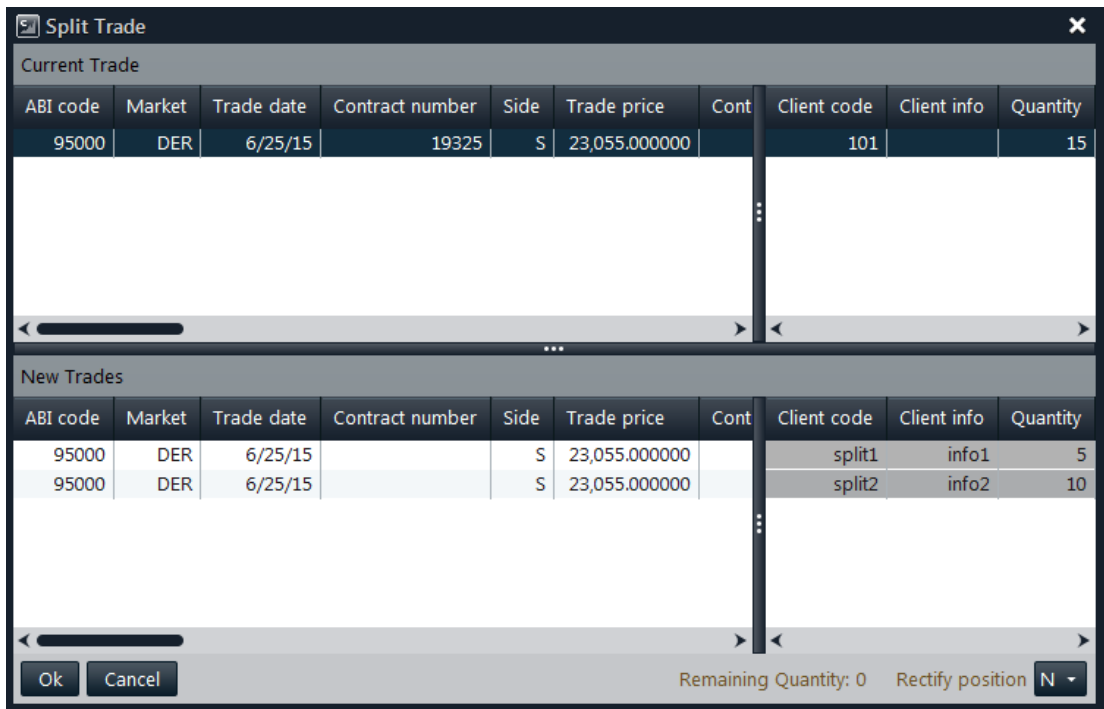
Split Trade

Current Trade

| ABI code | Market | Trade date | Contract number | Side | Trade price | Cont |
|---|---|---|---|---|---|---|
| 95000 | DER | 6/25/15 | 19325 | S | 23,055.000000 | |

| Client code | Client info | Quantity |
|---|---|---|
| 101 | | 15 |

New Trades

| ABI code | Market | Trade date | Contract number | Side | Trade price | Cont |
|---|---|---|---|---|---|---|
| 95000 | DER | 6/25/15 | | S | 23,055.000000 | |
| 95000 | DER | 6/25/15 | | S | 23,055.000000 | |

| Client code | Client info | Quantity |
|---|---|---|
| split1 | info1 | 5 |
| split2 | info2 | 10 |

Ok Cancel Remaining Quantity: 0 Rectify position N